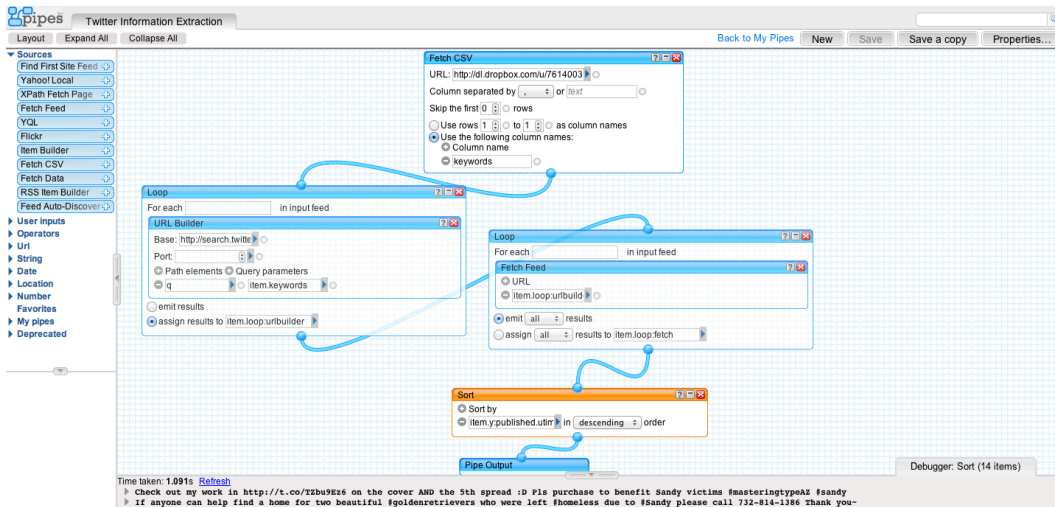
pipes Twitter Information Extraction

Layout Expand All Collapse All

Back to My Pipes New Save Save a copy Properties...

Sources
Find First Site Feed
Yahoo! Local
XPath Fetch Page
Fetch Feed
YQL
Flickr
Item Builder
Fetch CSV
Fetch Data
RSS Item Builder
Feed Auto-Discover
User inputs
Operators
Url
String
Date
Location
Number
Favorites
My pipes
Deprecated

Fetch CSV
URL: http://dl.dropbox.com/u/7614003
Column separated by , or text
Skip the first 0 rows
Use rows 1 to 1 as column names
Use the following column names:
Column name
keywords

Loop
For each in input feed
URL Builder
Base: http://search.twitte
Port:
Path elements Query parameters
q item.keywords
emit results
assign results to item.loop:urlbuilder

Loop
For each in input feed
Fetch Feed
URL
item.loop:urlbuild
emit all results
assign all results to item.loop:fetch

Sort
Sort by
item.y:published.utim in descending order

Pipe Output

Debugger: Sort (14 items)

Time taken: 1.091s Refresh
Check out my work in http://t.co/TZbu9Ez6 on the cover AND the 5th spread :D Pls purchase to benefit Sandy victims #masteringtypeAZ #sandy
If anyone can help find a home for two beautiful #goldenretrievers who were left #homeless due to #Sandy please call 732-814-1386 Thank you-